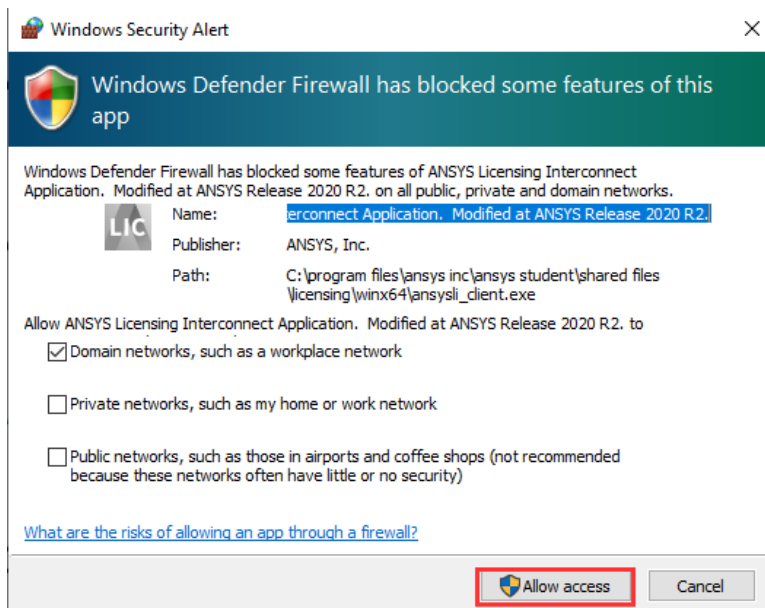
Windows Security Alert

Windows Defender Firewall has blocked some features of this app

Windows Defender Firewall has blocked some features of ANSYS Licensing Interconnect Application. Modified at ANSYS Release 2020 R2. on all public, private and domain networks.

LIC

Name: erconnect Application. Modified at ANSYS Release 2020 R2.

Publisher: ANSYS, Inc.

Path: C:\program files\ansys inc\ansys student\shared files \licensing\winx64\ansysli_client.exe

Allow ANSYS Licensing Interconnect Application. Modified at ANSYS Release 2020 R2. to

Domain networks, such as a workplace network

Private networks, such as my home or work network

Public networks, such as those in airports and coffee shops (not recommended because these networks often have little or no security)

What are the risks of allowing an app through a firewall?

Allow access

Cancel